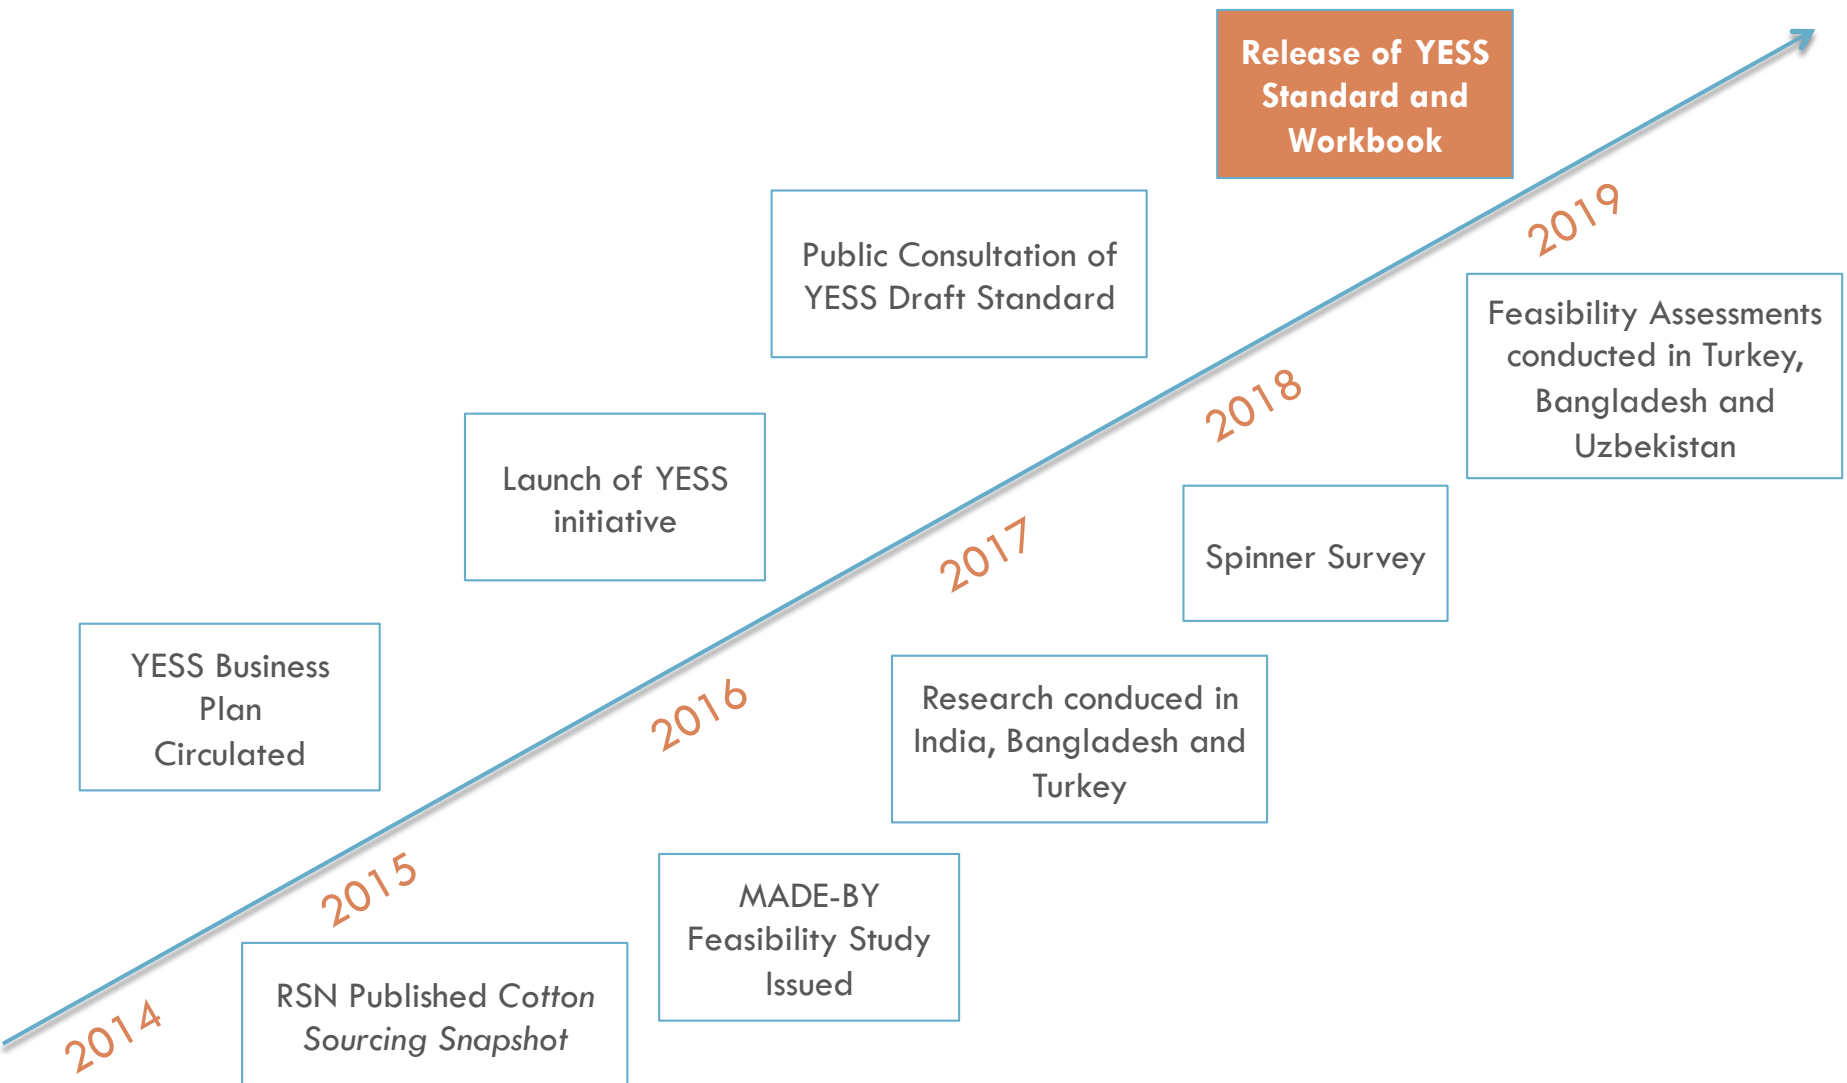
Release of YESS Standard and Workbook

Public Consultation of YESS Draft Standard

2019

Feasibility Assessments conducted in Turkey, Bangladesh and Uzbekistan

2018

Launch of YESS initiative

2017

Spinner Survey

YESS Business Plan Circulated

2016

Research conduced in India, Bangladesh and Turkey

2015

MADE-BY Feasibility Study Issued

2014

RSN Published Cotton *Sourcing Snapshot*